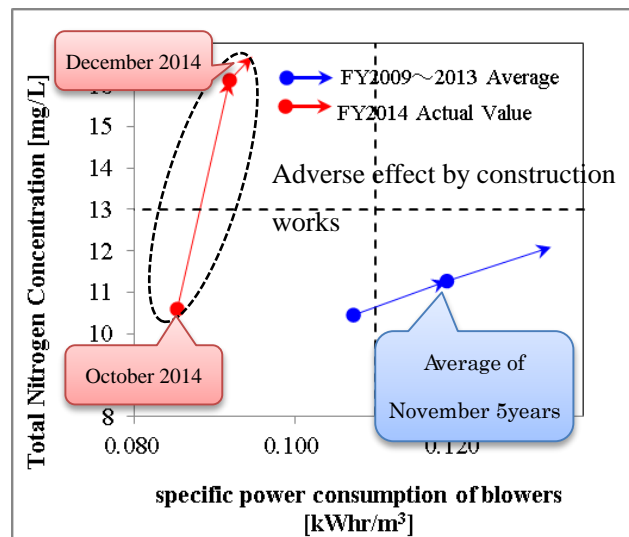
December 2014

FY2009～2013 Average

FY2014 Actual Value

Total Nitrogen Concentration [mg/L]

16
15
14
13
12
11
10
9
8

Adverse effect by construction works

October 2014

Average of November 5years

0.080
0.100
0.120

specific power consumption of blowers [kWhr/m$^3$]